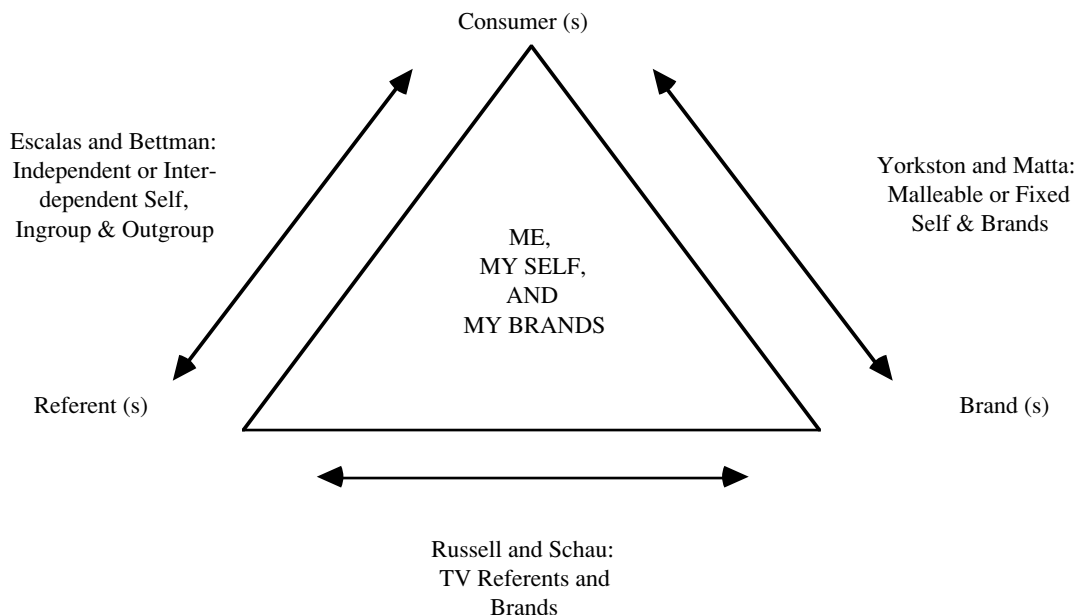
Consumer (s)

Escalas and Bettman: Independent or Interdependent Self, Ingroup & Outgroup

Yorkston and Matta: Malleable or Fixed Self & Brands

ME,
MY SELF,
AND
MY BRANDS

Referent (s)

Brand (s)

Russell and Schau: TV Referents and Brands